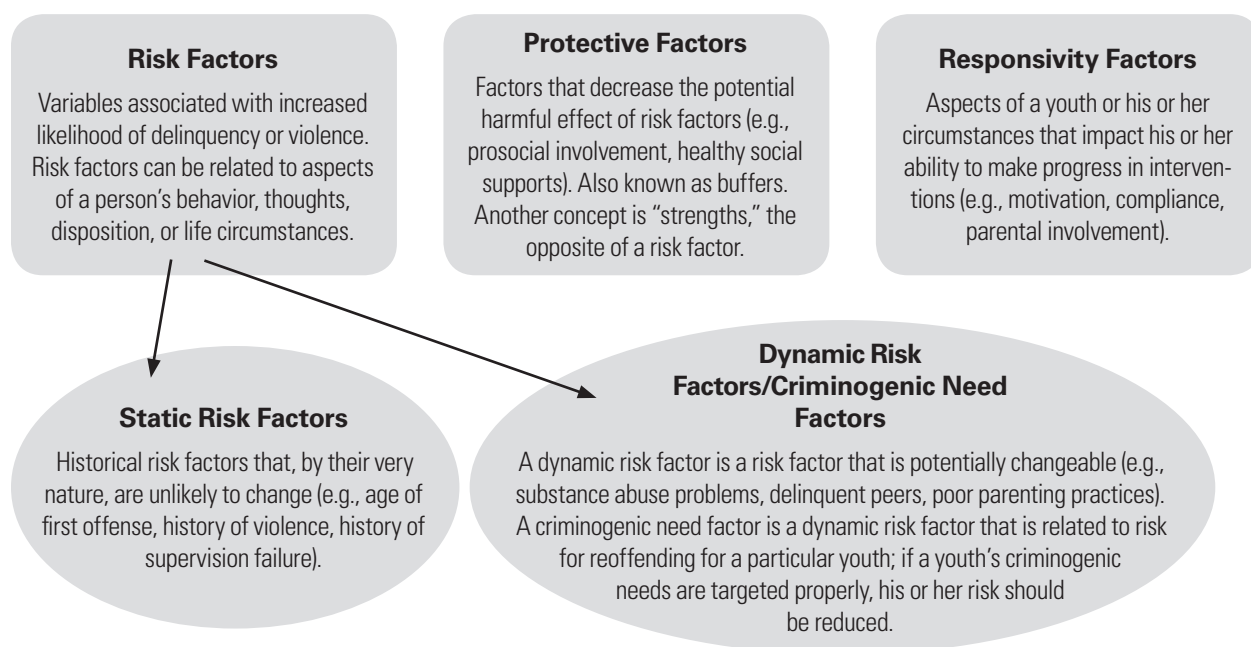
**Risk Factors**

Variables associated with increased likelihood of delinquency or violence. Risk factors can be related to aspects of a person's behavior, thoughts, disposition, or life circumstances.

**Protective Factors**

Factors that decrease the potential harmful effect of risk factors (e.g., prosocial involvement, healthy social supports). Also known as buffers. Another concept is "strengths," the opposite of a risk factor.

**Responsivity Factors**

Aspects of a youth or his or her circumstances that impact his or her ability to make progress in interventions (e.g., motivation, compliance, parental involvement).

**Static Risk Factors**

Historical risk factors that, by their very nature, are unlikely to change (e.g., age of first offense, history of violence, history of supervision failure).

**Dynamic Risk Factors/Criminogenic Need Factors**

A dynamic risk factor is a risk factor that is potentially changeable (e.g., substance abuse problems, delinquent peers, poor parenting practices). A criminogenic need factor is a dynamic risk factor that is related to risk for reoffending for a particular youth; if a youth's criminogenic needs are targeted properly, his or her risk should be reduced.